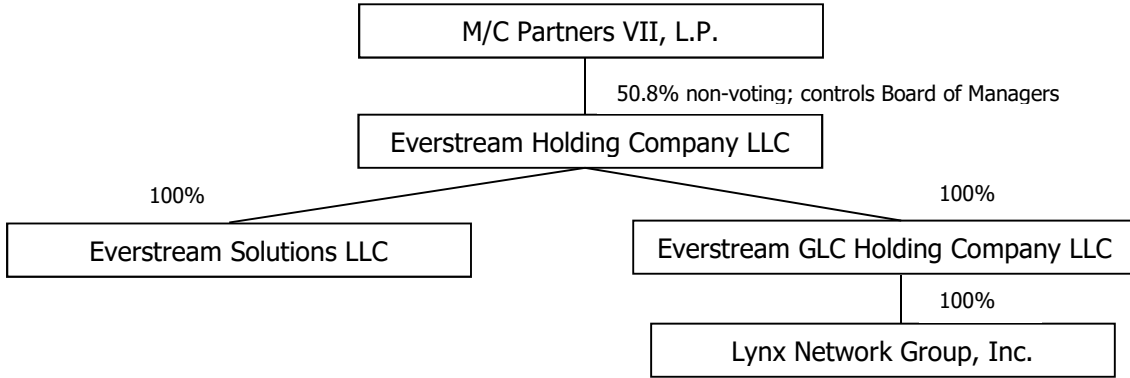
M/C Partners VII, L.P.

50.8% non-voting; controls Board of Managers

Everstream Holding Company LLC

100%

100%

Everstream Solutions LLC

Everstream GLC Holding Company LLC

100%

Lynx Network Group, Inc.